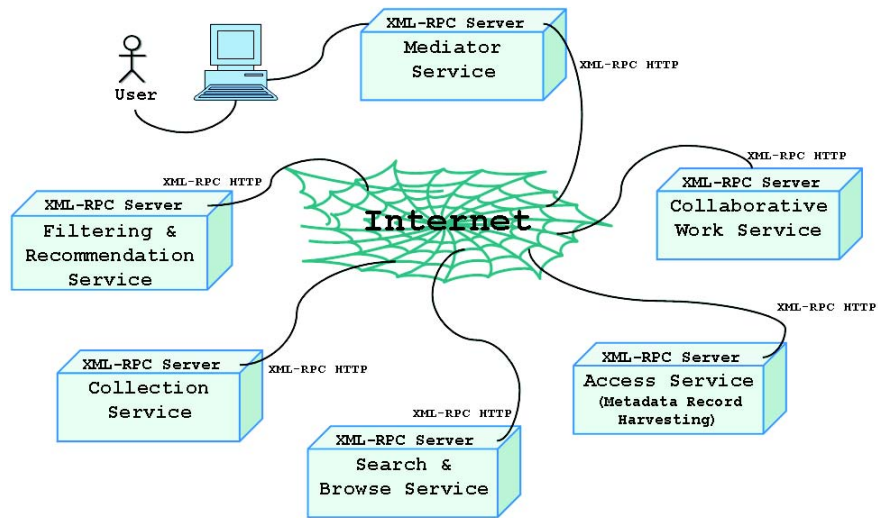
User

XML-RPC Server
Mediator Service

XML-RPC HTTP

XML-RPC HTTP

XML-RPC Server
Filtering & Recommendation Service

Internet

XML-RPC HTTP

XML-RPC Server
Collaborative Work Service

XML-RPC HTTP

XML-RPC Server
Collection Service

XML-RPC HTTP

XML-RPC Server
Access Service
(Metadata Record Harvesting)

XML-RPC HTTP

XML-RPC Server
Search & Browse Service